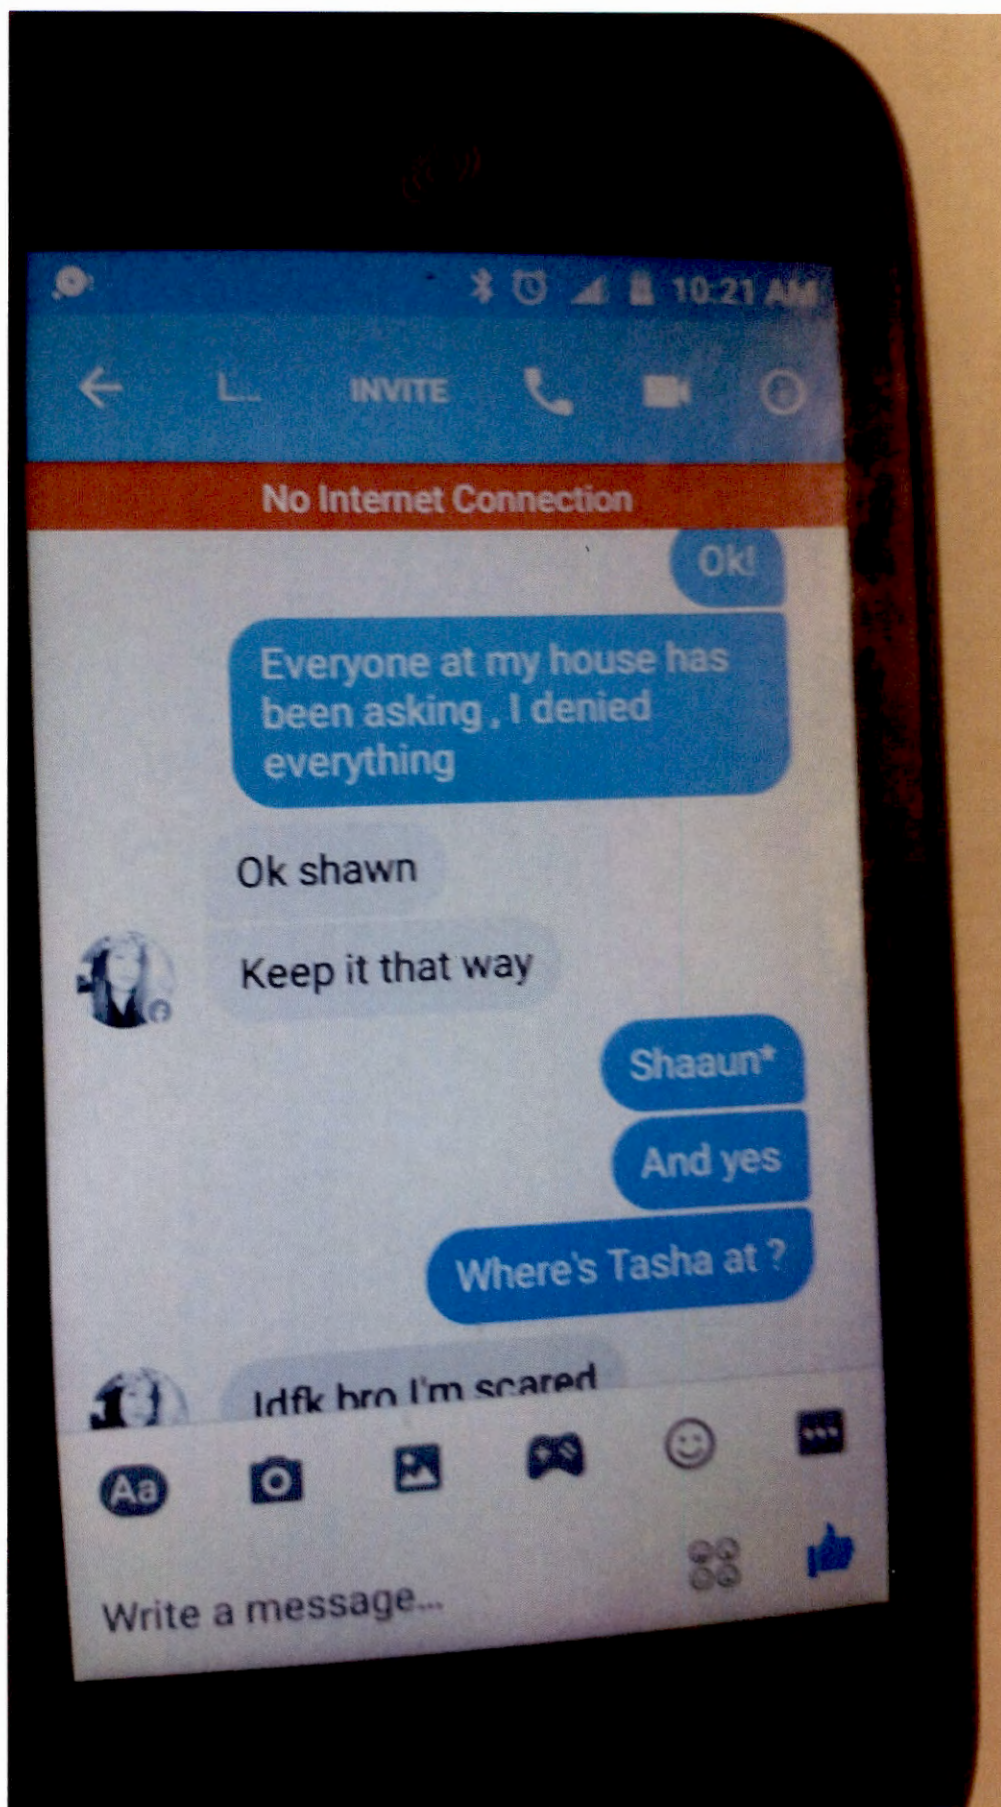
10:21 AM

L...

INVITE

No Internet Connection

Ok!

Everyone at my house has been asking , I denied everything

Ok shawn

Keep it that way

Shaaun*

And yes

Where's Tasha at ?

Idfk bro I'm scared

Aa

Write a message...